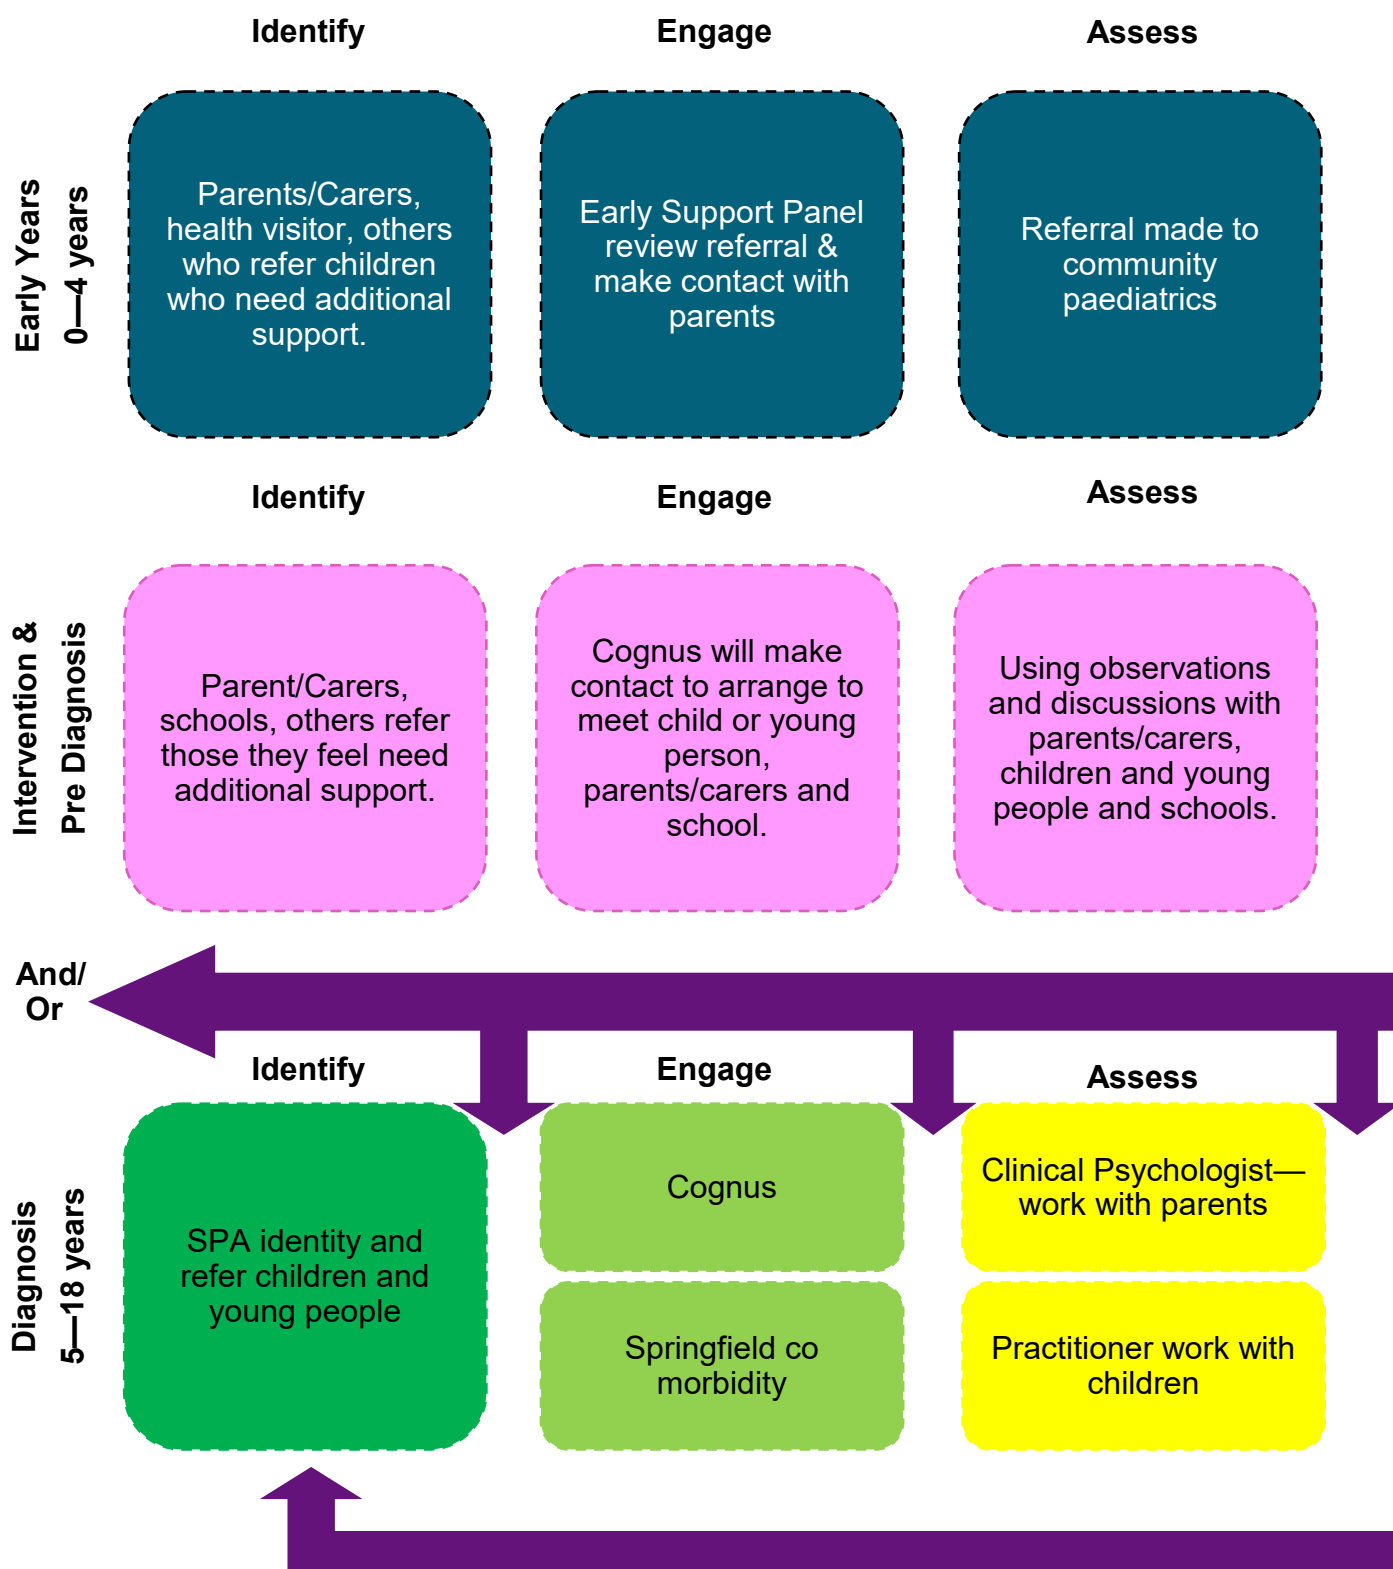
Identify

Engage

Assess

Early Years
0—4 years

Parents/Carers, health visitor, others who refer children who need additional support.

Early Support Panel review referral & make contact with parents

Referral made to community paediatrics

Identify

Engage

Assess

Intervention &
Pre Diagnosis

Parent/Carers, schools, others refer those they feel need additional support.

Cognus will make contact to arrange to meet child or young person, parents/carers and school.

Using observations and discussions with parents/carers, children and young people and schools.

And/
Or

Identify

Engage

Assess

Diagnosis
5—18 years

SPA identity and refer children and young people

Cognus

Springfield co morbidity

Clinical Psychologist—work with parents

Practitioner work with children